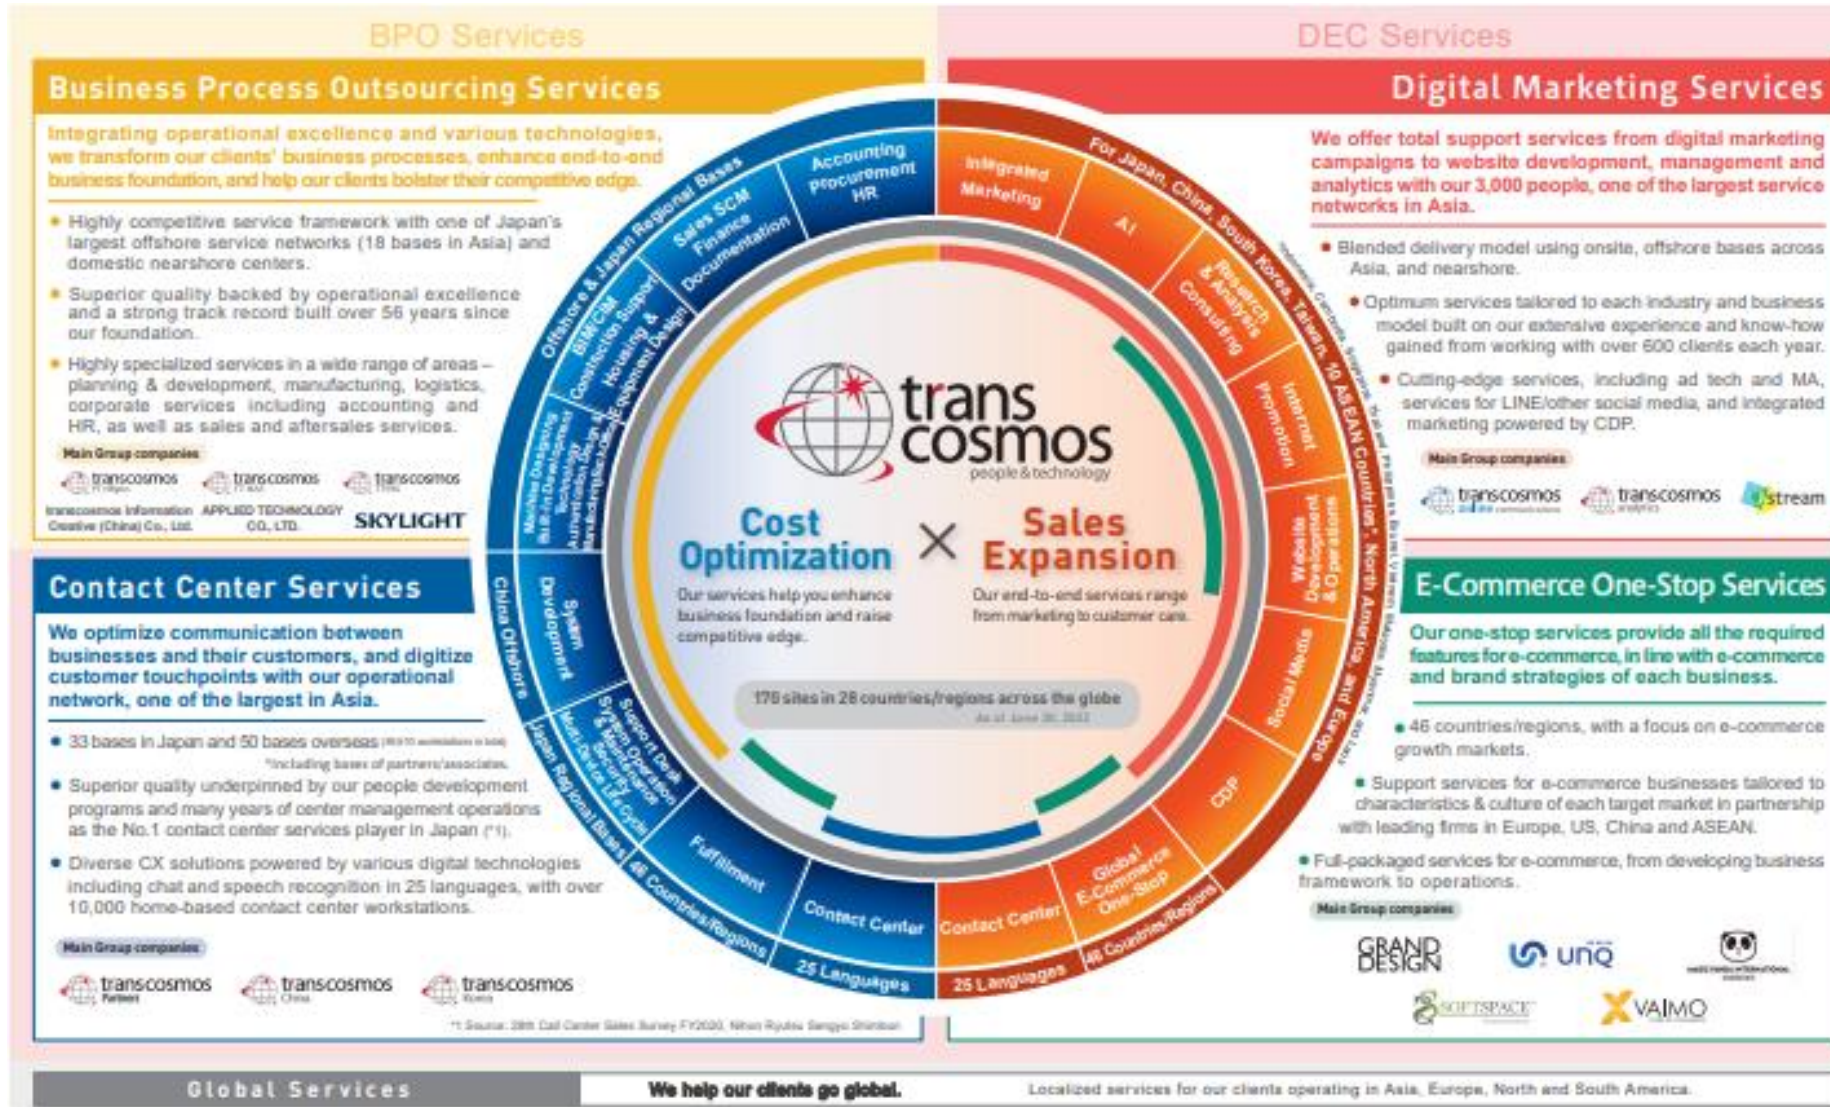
BPO Services

DEC Services

Business Process Outsourcing Services

Integrating operational excellence and various technologies, we transform our clients' business processes, enhance end-to-end business foundation, and help our clients bolster their competitive edge.

• Highly competitive service framework with one of Japan's largest offshore service networks (18 bases in Asia) and domestic nearshore centers.

• Superior quality backed by operational excellence and a strong track record built over 56 years since our foundation.

• Highly specialized services in a wide range of areas – planning & development, manufacturing, logistics, corporate services including accounting and HR, as well as sales and aftersales services.

Main Group companies

transcosmos transcosmos transcosmos

transcosmos Information Creative (China) Co., Ltd. APPLIED TECHNOLOGY CO., LTD. SKYLIGHT

Digital Marketing Services

We offer total support services from digital marketing campaigns to website development, management and analytics with our 3,000 people, one of the largest service networks in Asia.

• Blended delivery model using onsite, offshore bases across Asia, and nearshore.

• Optimum services tailored to each industry and business model built on our extensive experience and know-how gained from working with over 600 clients each year.

• Cutting-edge services, including ad tech and MA, services for LINE/other social media, and integrated marketing powered by CDP.

Main Group companies

transcosmos transcosmos stream

Contact Center Services

We optimize communication between businesses and their customers, and digitize customer touchpoints with our operational network, one of the largest in Asia.

• 33 bases in Japan and 50 bases overseas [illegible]
*Including bases of partners/associates.

• Superior quality underpinned by our people development programs and many years of center management operations as the No.1 contact center services player in Japan (*1).

• Diverse CX solutions powered by various digital technologies including chat and speech recognition in 25 languages, with over 10,000 home-based contact center workstations.

Main Group companies

transcosmos transcosmos transcosmos

*1 Source: 28th Call Center Sales Survey FY2020, Nihon Ryutsu Sangyo Shimbun

E-Commerce One-Stop Services

Our one-stop services provide all the required features for e-commerce, in line with e-commerce and brand strategies of each business.

• 46 countries/regions, with a focus on e-commerce growth markets.

• Support services for e-commerce businesses tailored to characteristics & culture of each target market in partnership with leading firms in Europe, US, China and ASEAN.

• Full-packaged services for e-commerce, from developing business framework to operations.

Main Group companies

GRAND DESIGN unq SOFTSPACE VAIMO

Offshore & Japan Regional Bases
Sales SCM Finance Documentation
Accounting Procurement HR
BIM/CIM Construction Support Housing & Equipment Design
Machine Designing Built-in Development Technology Authentication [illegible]
China Offshore
System Development
Support Desk System Operation & Maintenance Security Multi-Device LifeCycle
Japan Regional Bases
Fulfillment
46 Countries/Regions
Contact Center
25 Languages

For Japan, China, South Korea, Taiwan, 10 ASEAN Countries, North America, and Europe
Integrated Marketing
AI
Research & Analysis Consulting
Internet Promotion
Website Development & Operations
Social Media
CDP
Global E-Commerce One-Stop
Contact Center
46 Countries/Regions
25 Languages

trans cosmos
people & technology

Cost Optimization
Our services help you enhance business foundation and raise competitive edge.

×

Sales Expansion
Our end-to-end services range from marketing to customer care.

170 sites in 28 countries/regions across the globe
As of June 30, 2022

Global Services We help our clients go global. Localized services for our clients operating in Asia, Europe, North and South America.